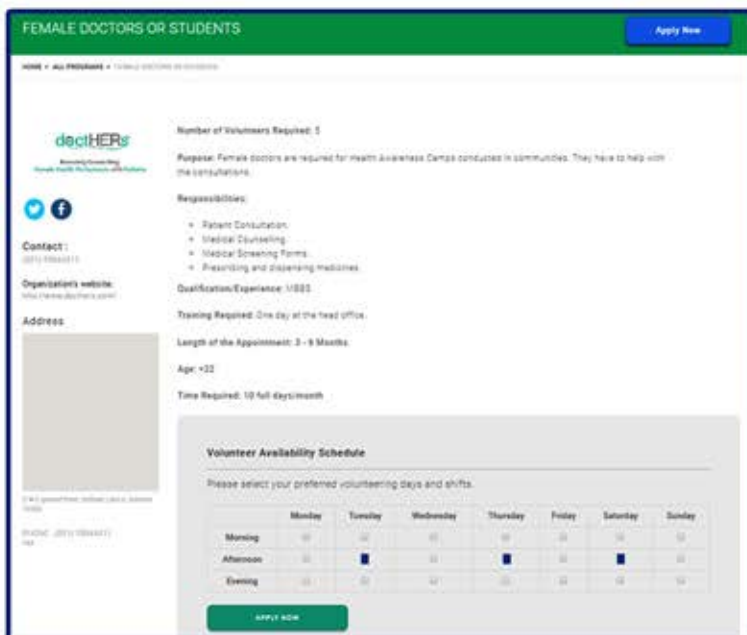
FEMALE DOCTORS OR STUDENTS

Apply Now

HOME » ALL PROGRAMS » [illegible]

doctHERs
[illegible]

Contact :
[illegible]

Organization's website:
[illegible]

Address

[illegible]

PHONE: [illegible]

Number of Volunteers Required: 5

Purpose: Female doctors are required for Health Awareness Camps conducted in communities. They have to help with the consultations.

Responsibilities:

- Patient Consultation.
- Medical Counselling.
- Medical Screening Forms.
- Prescribing and dispensing medicines.

Qualification/Experience: MBBS

Training Required: One day at the head office.

Length of the Appointment: 3 - 6 Months

Age: +22

Time Required: 10 full days/month

Volunteer Availability Schedule

Please select your preferred volunteering days and shifts.

| | Monday | Tuesday | Wednesday | Thursday | Friday | Saturday | Sunday |
|---|---|---|---|---|---|---|---|
| Morning | | | | | | | |
| Afternoon | | | | | | | |
| Evening | | | | | | | |

APPLY NOW